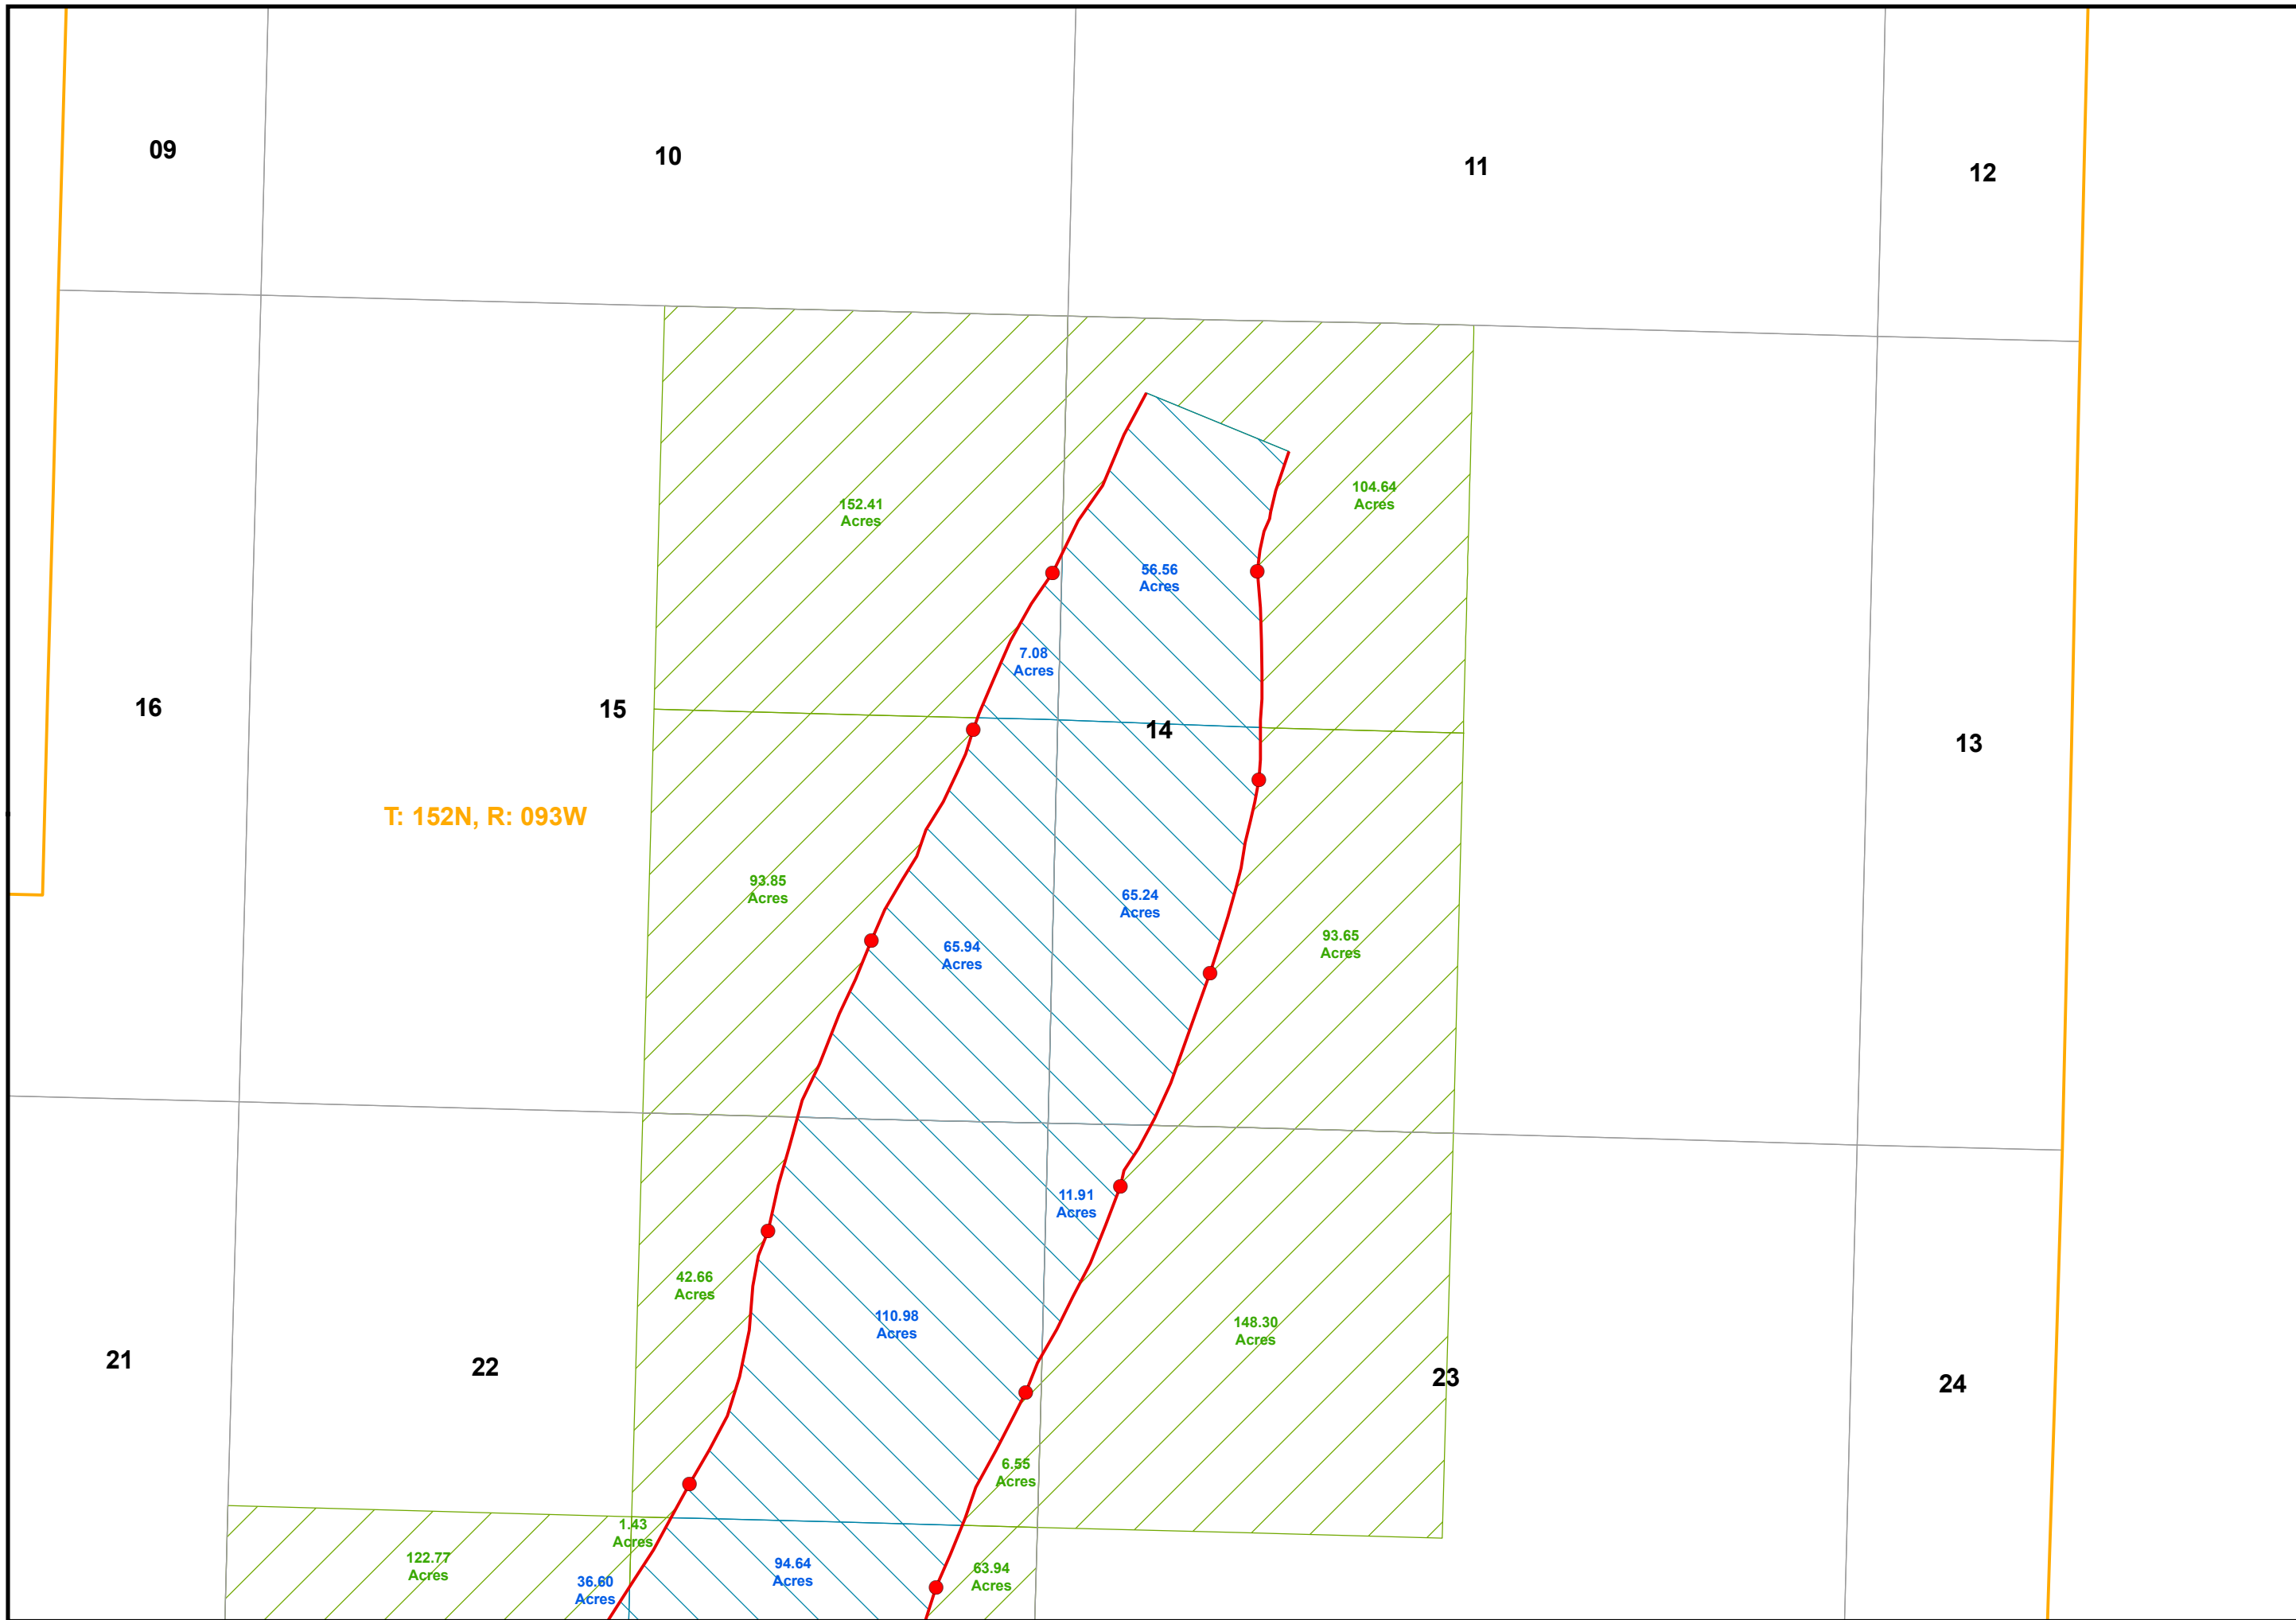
09
10
11
12
152.41 Acres
104.64 Acres
56.56 Acres
7.08 Acres
16
15
14
13
T: 152N, R: 093W
93.85 Acres
65.24 Acres
65.94 Acres
93.65 Acres
11.91 Acres
42.66 Acres
110.98 Acres
148.30 Acres
21
22
23
24
6.55 Acres
1.43 Acres
122.77 Acres
94.64 Acres
63.94 Acres
36.60 Acres